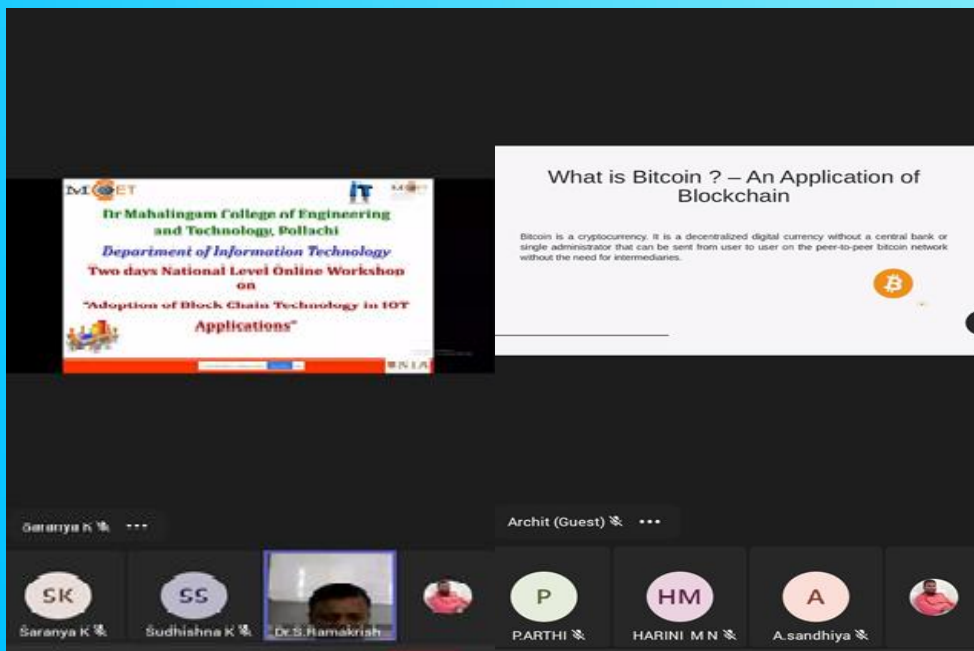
MCET

IT

MCET

Dr Mahalingam College of Engineering and Technology, Pollachi

Department of Information Technology

Two days National Level Online Workshop on

"Adoption of Block Chain Technology in IOT Applications"

NIA

What is Bitcoin ? – An Application of Blockchain

Bitcoin is a cryptocurrency. It is a decentralized digital currency without a central bank or single administrator that can be sent from user to user on the peer-to-peer bitcoin network without the need for intermediaries.

Saranya K ···

Archit (Guest) ···

SK
Saranya K

SS
Sudhishna K

Dr.S.Ramakrish

P
P.ARTHI

HM
HARINI M N

A
A.sandhiya